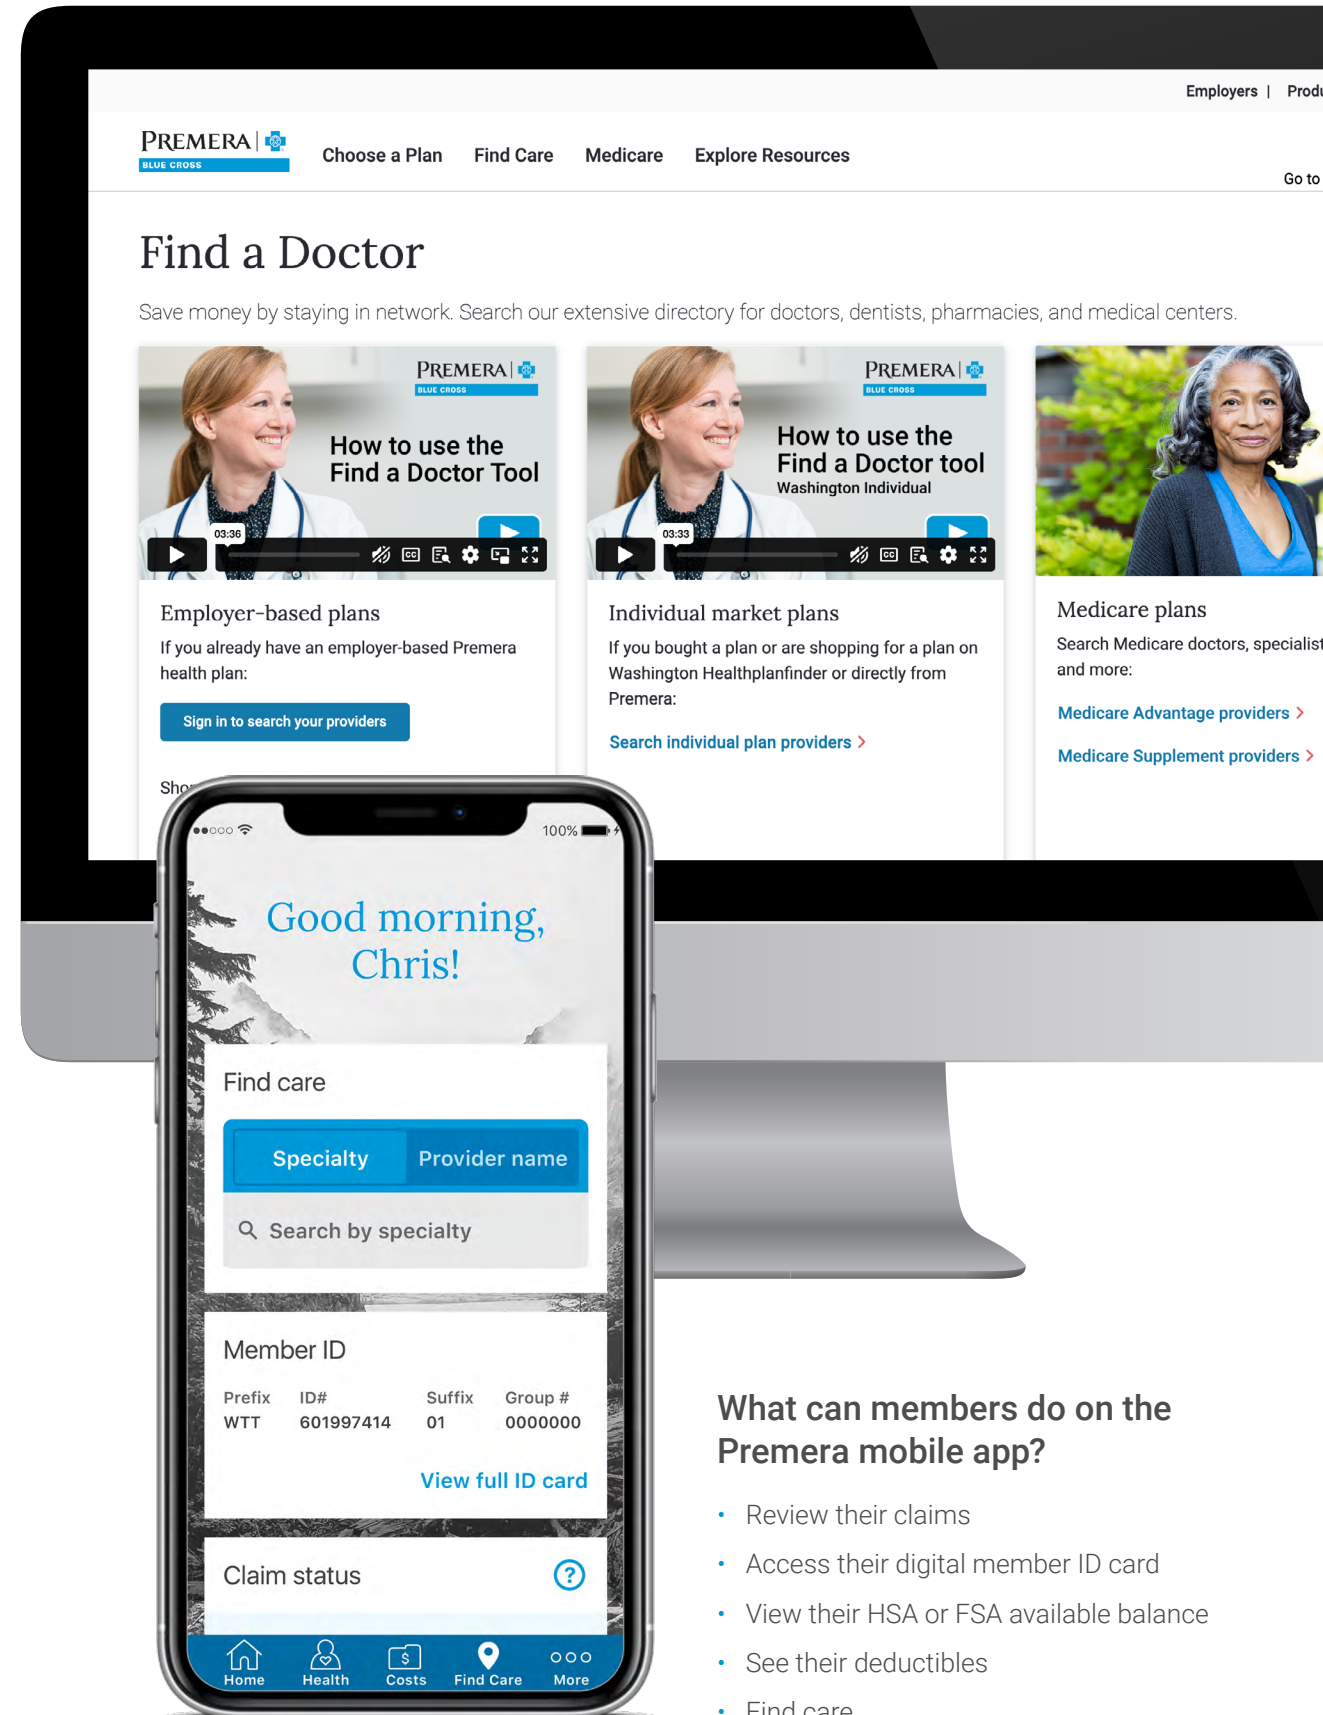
Employers | Produ

PREMERA BLUE CROSS

Choose a Plan Find Care Medicare Explore Resources

Go to

Find a Doctor

Save money by staying in network. Search our extensive directory for doctors, dentists, pharmacies, and medical centers.

PREMERA BLUE CROSS

How to use the Find a Doctor Tool

03:36

Employer-based plans

If you already have an employer-based Premera health plan:

Sign in to search your providers

Sho

PREMERA BLUE CROSS

How to use the Find a Doctor tool

Washington Individual

03:33

Individual market plans

If you bought a plan or are shopping for a plan on Washington Healthplanfinder or directly from Premera:

Search individual plan providers >

Medicare plans

Search Medicare doctors, specialist and more:

Medicare Advantage providers >

Medicare Supplement providers >

100%

Good morning, Chris!

Find care

Specialty Provider name

Search by specialty

Member ID

| Prefix | ID# | Suffix | Group # |
|---|---|---|---|
| WTT | 601997414 | 01 | 0000000 |

View full ID card

Claim status

Home Health Costs Find Care More

What can members do on the Premera mobile app?

• Review their claims
• Access their digital member ID card
• View their HSA or FSA available balance
• See their deductibles
• Find care